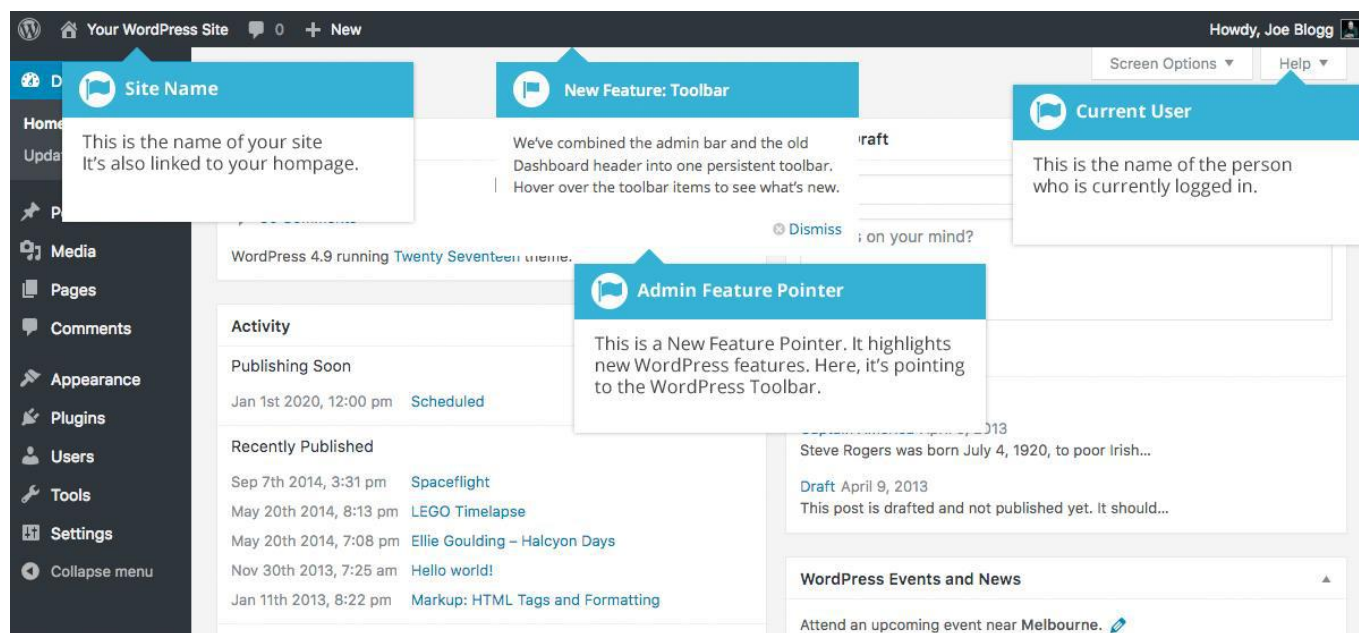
Your WordPress Site 0 + New

Howdy, Joe Blogg

Screen Options ▼

Help ▼

D

Home

Upda

P

Media

Pages

Comments

Appearance

Plugins

Users

Tools

Settings

Collapse menu

Site Name

This is the name of your site
It's also linked to your hompage.

New Feature: Toolbar

We've combined the admin bar and the old Dashboard header into one persistent toolbar. Hover over the toolbar items to see what's new.

Dismiss

Current User

This is the name of the person who is currently logged in.

raft

; on your mind?

WordPress 4.9 running Twenty Seventeen theme.

Admin Feature Pointer

This is a New Feature Pointer. It highlights new WordPress features. Here, it's pointing to the WordPress Toolbar.

Activity

Publishing Soon

Jan 1st 2020, 12:00 pm Scheduled

Recently Published

Sep 7th 2014, 3:31 pm Spaceflight

May 20th 2014, 8:13 pm LEGO Timelapse

May 20th 2014, 7:08 pm Ellie Goulding – Halcyon Days

Nov 30th 2013, 7:25 am Hello world!

Jan 11th 2013, 8:22 pm Markup: HTML Tags and Formatting

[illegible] 2013

Steve Rogers was born July 4, 1920, to poor Irish...

Draft April 9, 2013

This post is drafted and not published yet. It should...

WordPress Events and News

Attend an upcoming event near Melbourne.